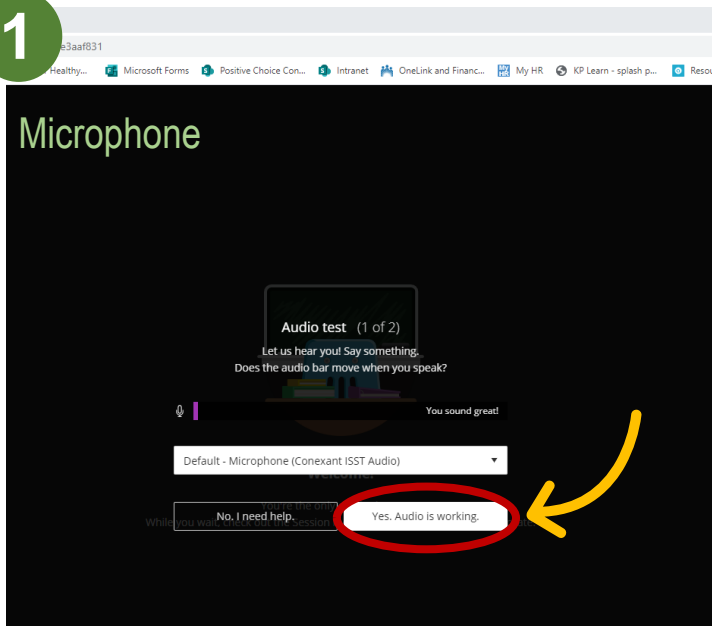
1

e3aaf831

Healthy... Microsoft Forms Positive Choice Con... Intranet OneLink and Financ... My HR KP Learn - splash p... Resou

Microphone

Audio test (1 of 2)

Let us hear you! Say something.
Does the audio bar move when you speak?

You sound great!

Default - Microphone (Conexant ISST Audio)

Welcome!

You're the only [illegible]
While you wait, check out the Session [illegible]

No, I need help.

Yes. Audio is working.